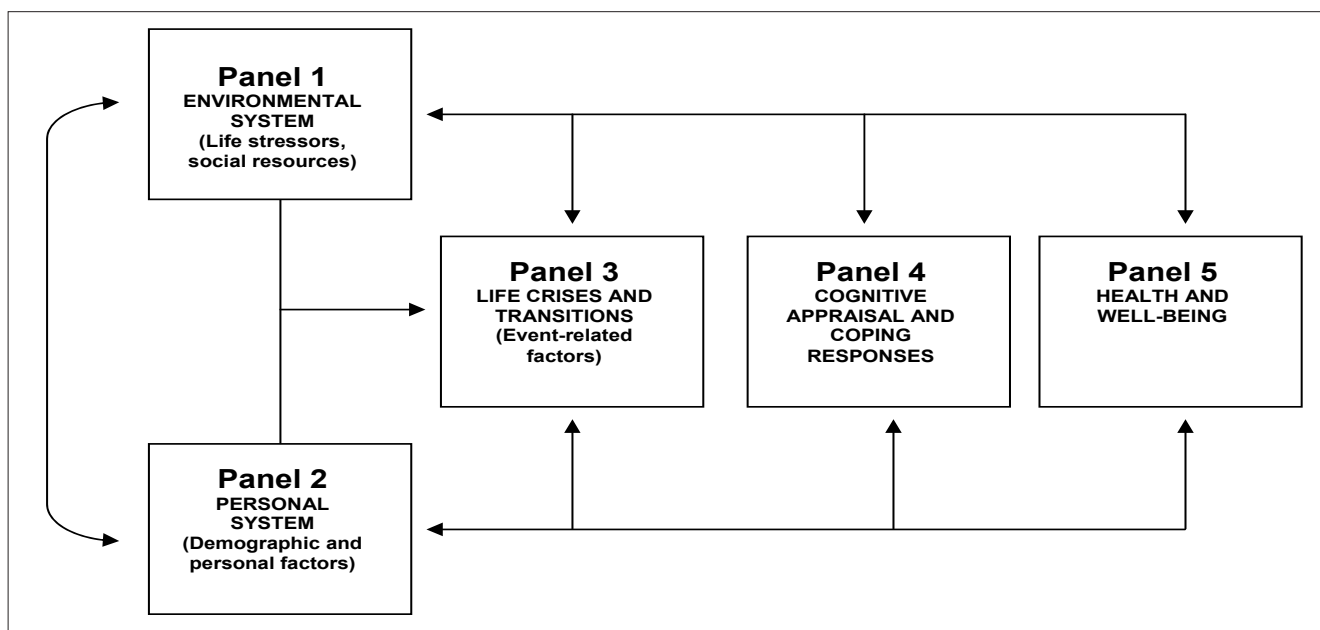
Panel 1
ENVIRONMENTAL SYSTEM
(Life stressors, social resources)

Panel 3
LIFE CRISES AND TRANSITIONS
(Event-related factors)

Panel 4
COGNITIVE APPRAISAL AND COPING RESPONSES

Panel 5
HEALTH AND WELL-BEING

Panel 2
PERSONAL SYSTEM
(Demographic and personal factors)